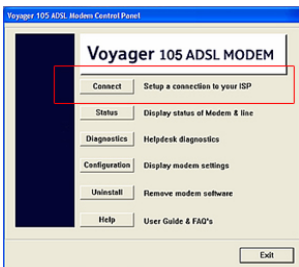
Voyager 105 ADSL Modem Control Panel

Voyager 105 ADSL MODEM

Connect
Setup a connection to your ISP

Status
Display status of Modem & line

Diagnostics
Helpdesk diagnostics

Configuration
Display modem settings

Uninstall
Remove modem software

Help
User Guide & FAQ's

Exit